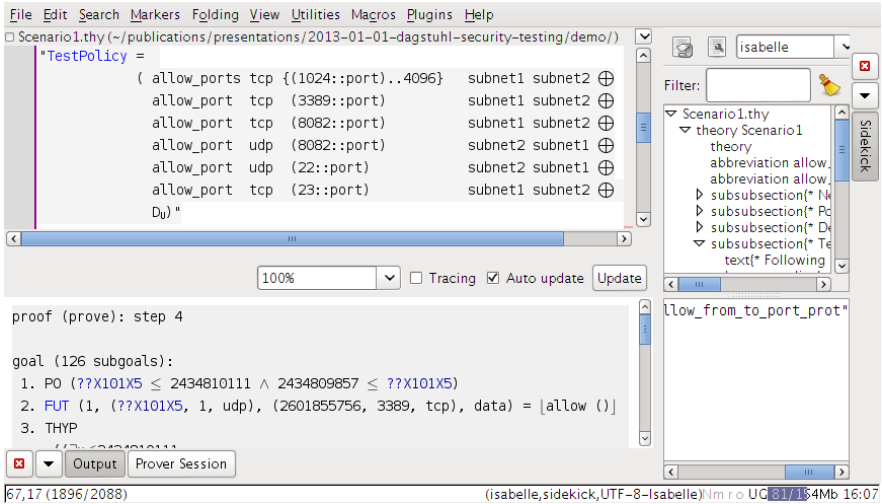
File Edit Search Markers Folding View Utilities Macros Plugins Help

Scenario1.thy (~/publications/presentations/2013-01-01-dagstuhl-security-testing/demo/)

"TestPolicy =
( allow_ports tcp {(1024::port)..4096} subnet1 subnet2 ⊕
allow_port tcp (3389::port) subnet1 subnet2 ⊕
allow_port tcp (8082::port) subnet1 subnet2 ⊕
allow_port udp (8082::port) subnet2 subnet1 ⊕
allow_port udp (22::port) subnet2 subnet1 ⊕
allow_port tcp (23::port) subnet1 subnet2 ⊕
$D_U$)"

100% Tracing Auto update Update

proof (prove): step 4

goal (126 subgoals):
1. PO (??X101X5 ≤ 2434810111 ∧ 2434809857 ≤ ??X101X5)
2. FUT (1, (??X101X5, 1, udp), (2601855756, 3389, tcp), data) = ⌊allow ()⌋
3. THYP

Output Prover Session

isabelle

Filter:

Scenario1.thy
theory Scenario1
theory
abbreviation allow_
abbreviation allow_
subsubsection{* N
subsubsection{* Pc
subsubsection{* De
subsubsection{* Te
text{* Following

llow_from_to_port_prot"

Sidekick

67,17 (1896/2088) (isabelle,sidekick,UTF-8-Isabelle) N m r o UG 81/154Mb 16:07